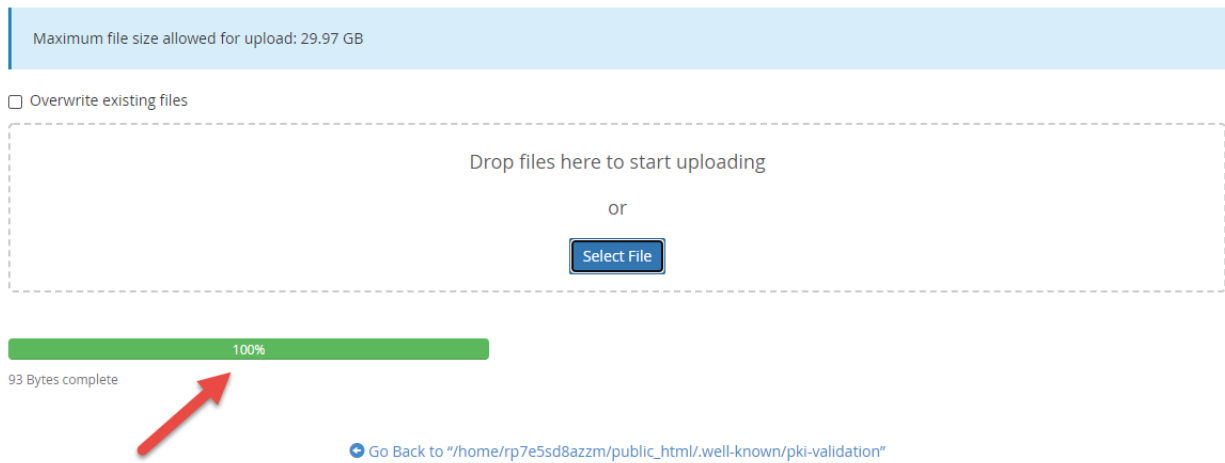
Maximum file size allowed for upload: 29.97 GB

Overwrite existing files

Drop files here to start uploading

or

Select File

100%

93 Bytes complete

Go Back to "/home/rp7e5sd8azzm/public_html/.well-known/pki-validation"